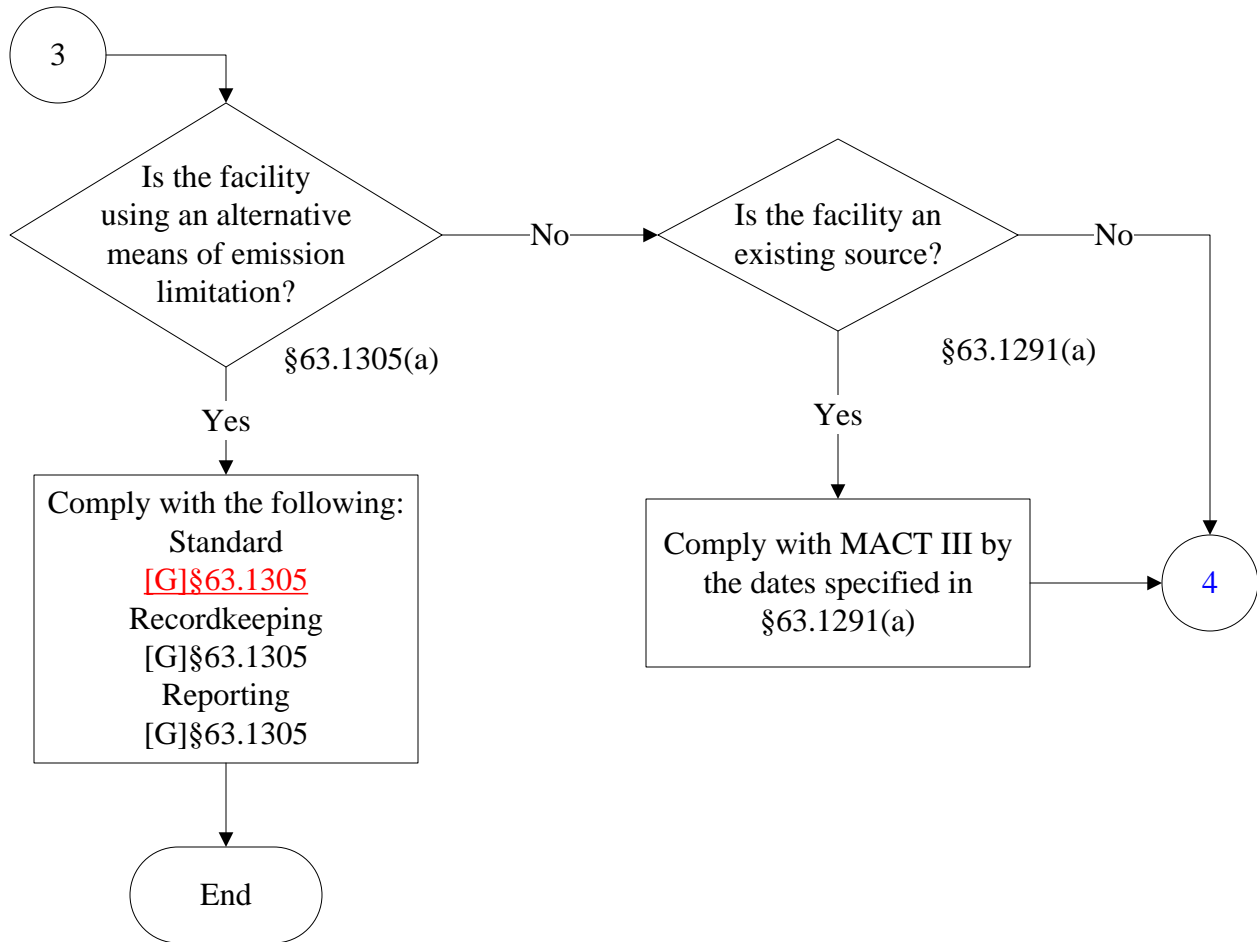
3

Is the facility using an alternative means of emission limitation?

§63.1305(a)

No

Is the facility an existing source?

No

§63.1291(a)

Yes

Yes

Comply with the following:
Standard
[G]§63.1305
Recordkeeping
[G]§63.1305
Reporting
[G]§63.1305

Comply with MACT III by the dates specified in §63.1291(a)

4

End